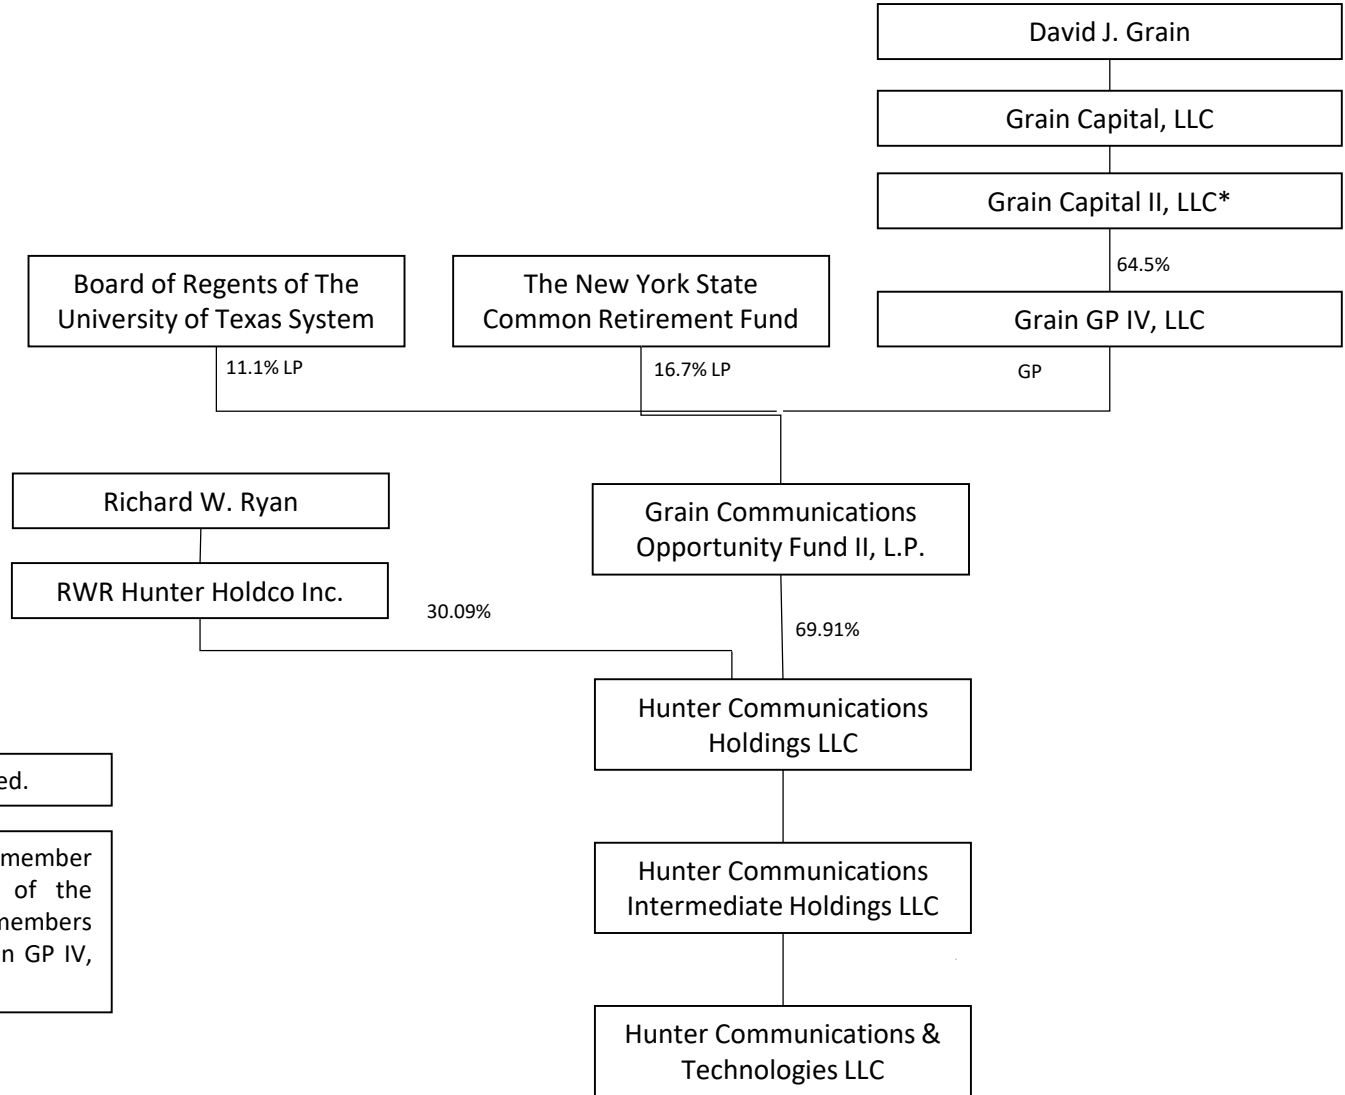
David J. Grain

Grain Capital, LLC

Grain Capital II, LLC*

64.5%

Board of Regents of The University of Texas System

The New York State Common Retirement Fund

Grain GP IV, LLC

11.1% LP

16.7% LP

GP

Richard W. Ryan

RWR Hunter Holdco Inc.

Grain Communications Opportunity Fund II, L.P.

30.09%

69.91%

Hunter Communications Holdings LLC

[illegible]ed.

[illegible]member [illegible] of the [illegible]members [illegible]n GP IV, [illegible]

Hunter Communications Intermediate Holdings LLC

Hunter Communications & Technologies LLC